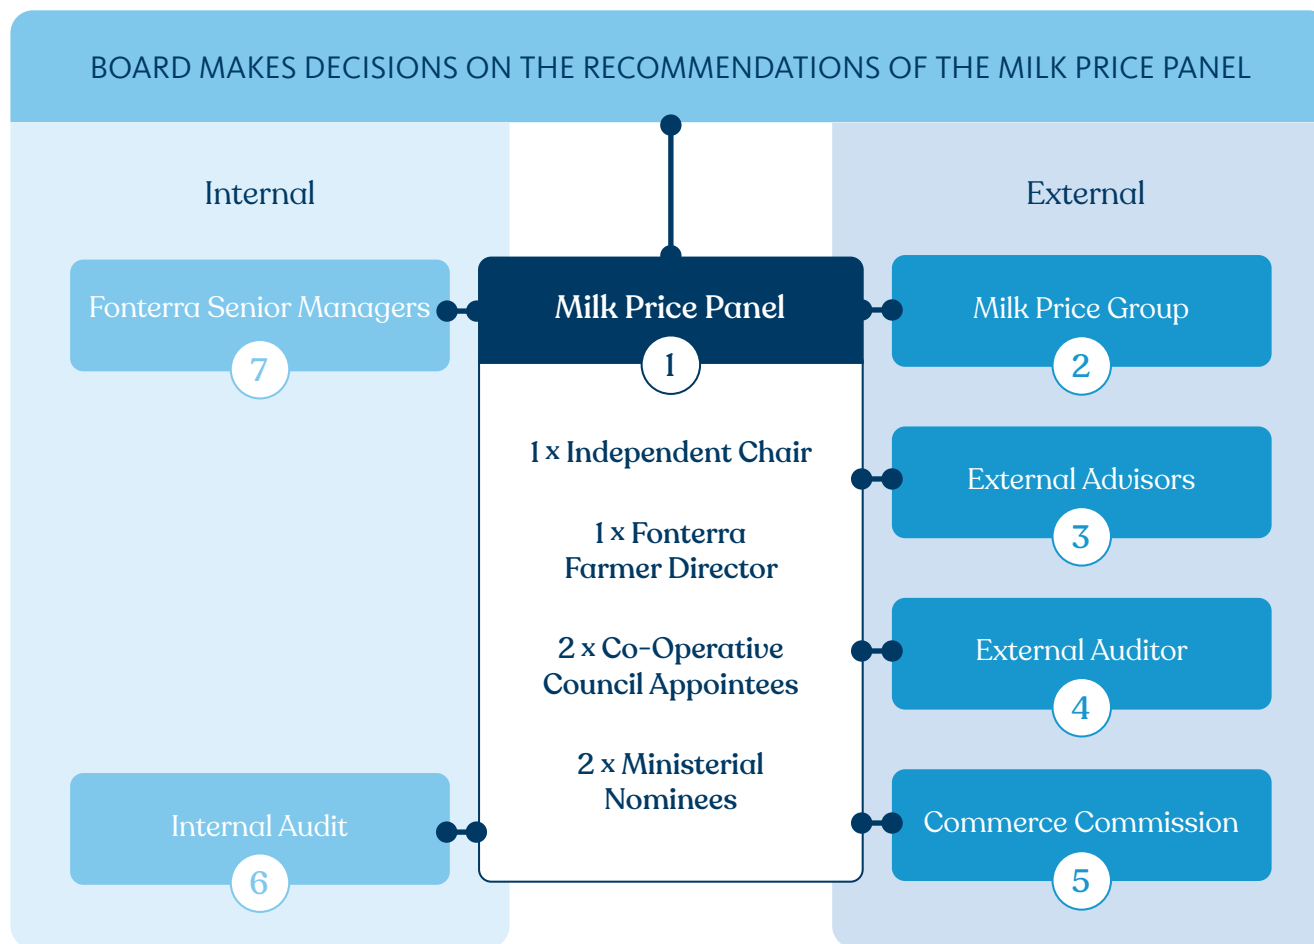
BOARD MAKES DECISIONS ON THE RECOMMENDATIONS OF THE MILK PRICE PANEL

Internal

External

Fonterra Senior Managers
7

Milk Price Panel
1

1 x Independent Chair

1 x Fonterra Farmer Director

2 x Co-Operative Council Appointees

2 x Ministerial Nominees

Milk Price Group
2

External Advisors
3

External Auditor
4

Commerce Commission
5

Internal Audit
6